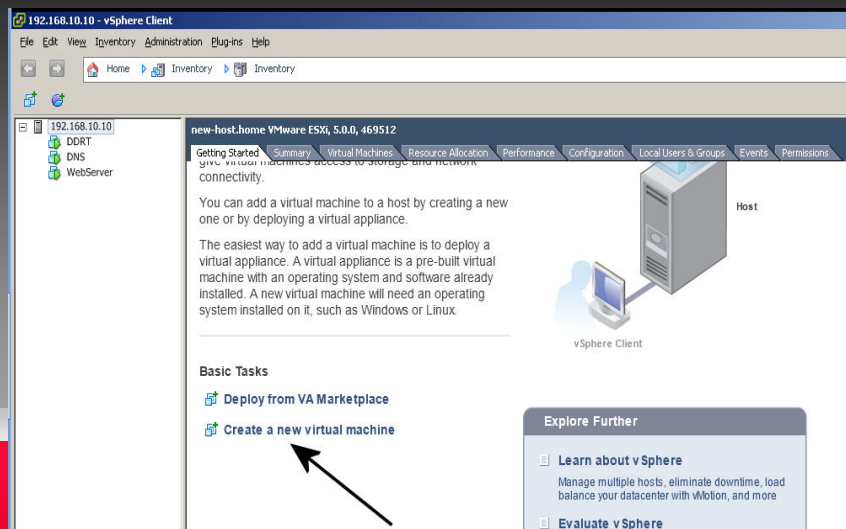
192.168.10.10 - vSphere Client

File Edit View Inventory Administration Plug-ins Help

Home Inventory Inventory

192.168.10.10
DDRT
DNS
WebServer

new-host.home VMware ESXi, 5.0.0, 469512

Getting Started Summary Virtual Machines Resource Allocation Performance Configuration Local Users & Groups Events Permissions

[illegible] connectivity.

You can add a virtual machine to a host by creating a new one or by deploying a virtual appliance.

The easiest way to add a virtual machine is to deploy a virtual appliance. A virtual appliance is a pre-built virtual machine with an operating system and software already installed. A new virtual machine will need an operating system installed on it, such as Windows or Linux.

Host

vSphere Client

Basic Tasks

Deploy from VA Marketplace

Create a new virtual machine

Explore Further

Learn about vSphere

Manage multiple hosts, eliminate downtime, load balance your datacenter with VMotion, and more

Evaluate vSphere